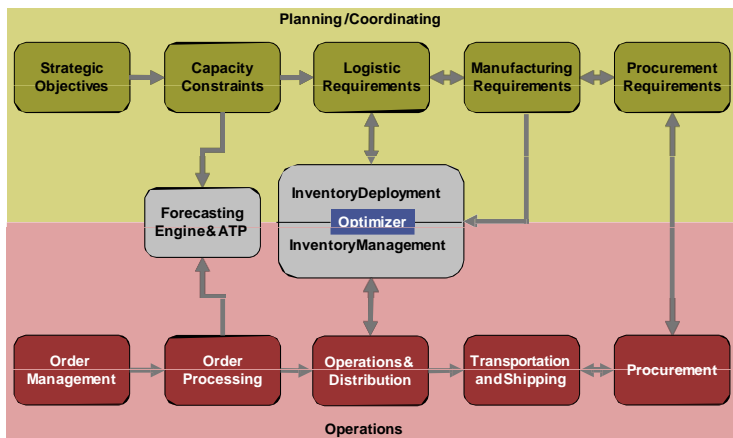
Planning/Coordinating

Strategic Objectives

Capacity Constraints

Logistic Requirements

Manufacturing Requirements

Procurement Requirements

Forecasting Engine&ATP

InventoryDeployment

Optimizer

InventoryManagement

Order Management

Order Processing

Operations& Distribution

Transportation andShipping

Procurement

Operations